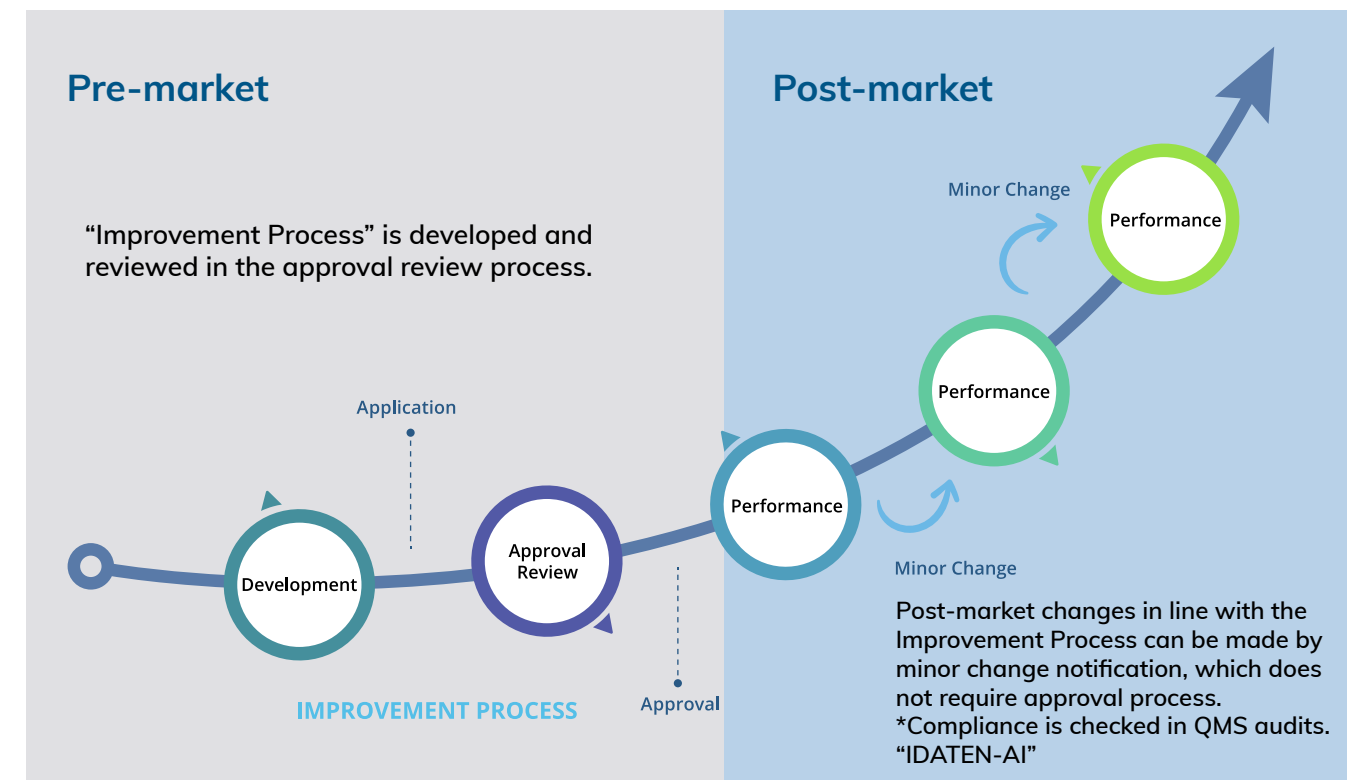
Pre-market

Post-market

“Improvement Process” is developed and reviewed in the approval review process.

Minor Change

Performance

Performance

Application

Development

Approval Review

Performance

Minor Change

Post-market changes in line with the Improvement Process can be made by minor change notification, which does not require approval process.
*Compliance is checked in QMS audits.
“IDATEN-AI”

IMPROVEMENT PROCESS

Approval